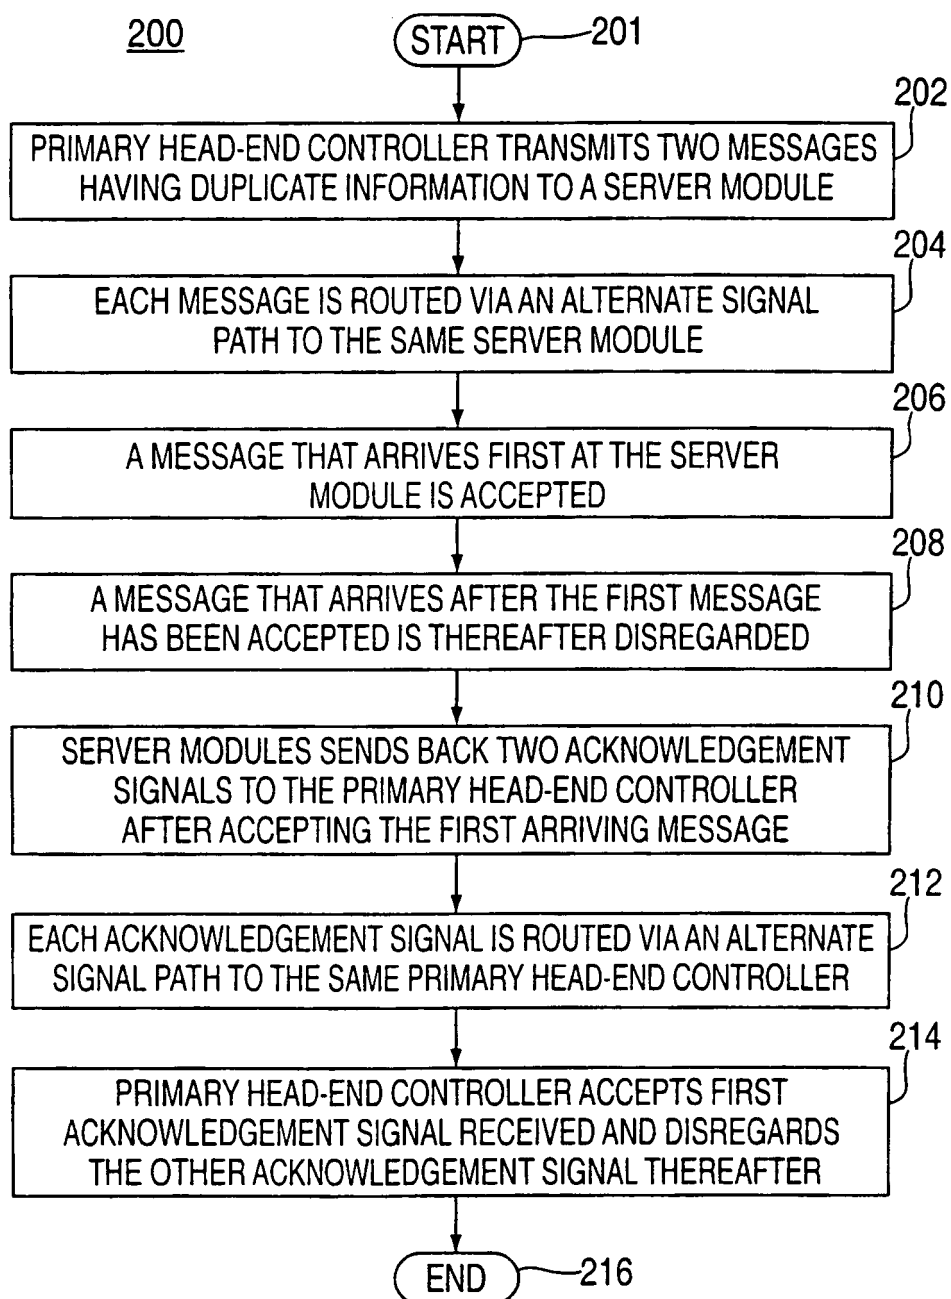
200

START 201

202
PRIMARY HEAD-END CONTROLLER TRANSMITS TWO MESSAGES HAVING DUPLICATE INFORMATION TO A SERVER MODULE

204
EACH MESSAGE IS ROUTED VIA AN ALTERNATE SIGNAL PATH TO THE SAME SERVER MODULE

206
A MESSAGE THAT ARRIVES FIRST AT THE SERVER MODULE IS ACCEPTED

208
A MESSAGE THAT ARRIVES AFTER THE FIRST MESSAGE HAS BEEN ACCEPTED IS THEREAFTER DISREGARDED

210
SERVER MODULES SENDS BACK TWO ACKNOWLEDGEMENT SIGNALS TO THE PRIMARY HEAD-END CONTROLLER AFTER ACCEPTING THE FIRST ARRIVING MESSAGE

212
EACH ACKNOWLEDGEMENT SIGNAL IS ROUTED VIA AN ALTERNATE SIGNAL PATH TO THE SAME PRIMARY HEAD-END CONTROLLER

214
PRIMARY HEAD-END CONTROLLER ACCEPTS FIRST ACKNOWLEDGEMENT SIGNAL RECEIVED AND DISREGARDS THE OTHER ACKNOWLEDGEMENT SIGNAL THEREAFTER

END 216